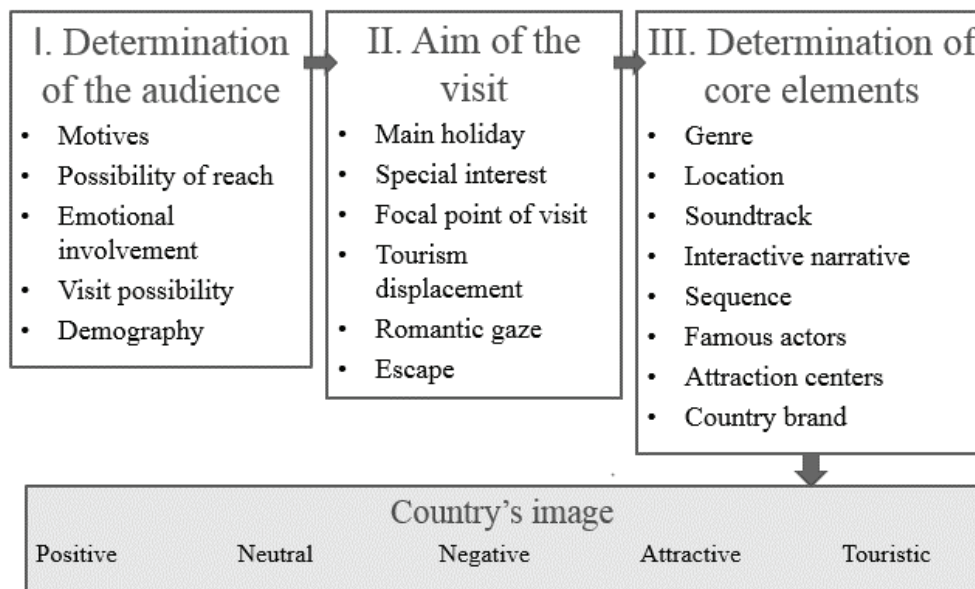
I. Determination of the audience
- Motives
- Possibility of reach
- Emotional involvement
- Visit possibility
- Demography

II. Aim of the visit
- Main holiday
- Special interest
- Focal point of visit
- Tourism displacement
- Romantic gaze
- Escape

III. Determination of core elements
- Genre
- Location
- Soundtrack
- Interactive narrative
- Sequence
- Famous actors
- Attraction centers
- Country brand

Country's image
Positive Neutral Negative Attractive Touristic